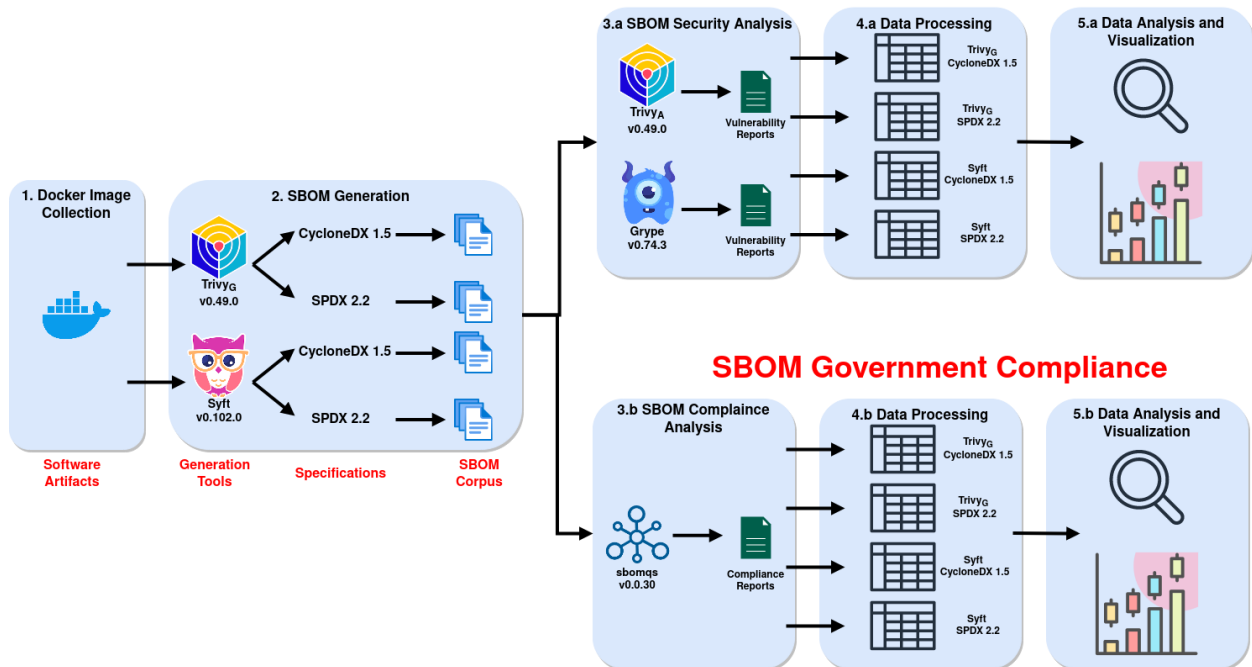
3.a SBOM Security Analysis

$Trivy_A$
v0.49.0

Vulnerability Reports

Grype
v0.74.3

Vulnerability Reports

4.a Data Processing

$Trivy_G$
CycloneDX 1.5

$Trivy_G$
SPDX 2.2

Syft
CycloneDX 1.5

Syft
SPDX 2.2

5.a Data Analysis and Visualization

1. Docker Image Collection

2. SBOM Generation

$Trivy_G$
v0.49.0

CycloneDX 1.5

SPDX 2.2

Syft
v0.102.0

CycloneDX 1.5

SPDX 2.2

Software Artifacts

Generation Tools

Specifications

SBOM Corpus

SBOM Government Compliance

3.b SBOM Complaince Analysis

sbomqs
v0.0.30

Compliance Reports

4.b Data Processing

$Trivy_G$
CycloneDX 1.5

$Trivy_G$
SPDX 2.2

Syft
CycloneDX 1.5

Syft
SPDX 2.2

5.b Data Analysis and Visualization